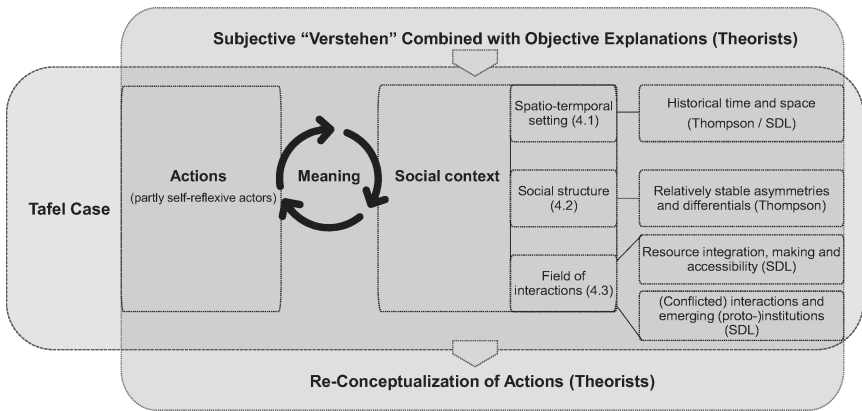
Subjective "Verstehen" Combined with Objective Explanations (Theorists)

Tafel Case

Actions
(partly self-reflexive actors)

Meaning

Social context

Spatio-termporal setting (4.1)

Historical time and space
(Thompson / SDL)

Social structure (4.2)

Relatively stable asymmetries and differentials (Thompson)

Field of interactions (4.3)

Resource integration, making and accessibility (SDL)

(Conflicted) interactions and emerging (proto-)institutions (SDL)

Re-Conceptualization of Actions (Theorists)